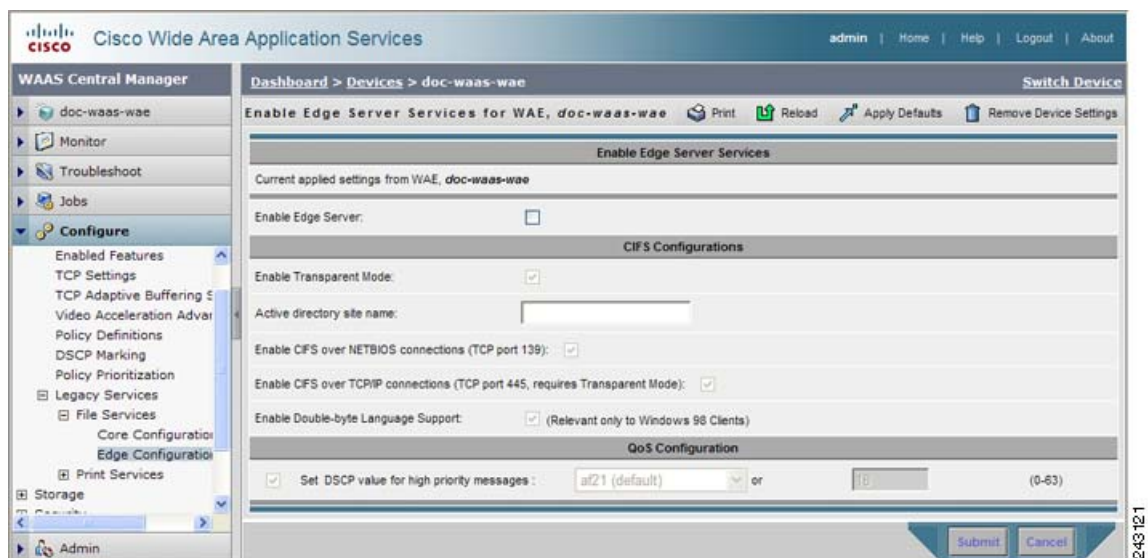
cisco Cisco Wide Area Application Services

admin | Home | Help | Logout | About

WAAS Central Manager

doc-waas-wae
Monitor
Troubleshoot
Jobs
Configure
Enabled Features
TCP Settings
TCP Adaptive Buffering S
Video Acceleration Advar
Policy Definitions
DSCP Marking
Policy Prioritization
Legacy Services
File Services
Core Configuratio
Edge Configuratio
Print Services
Storage
Admin

Dashboard > Devices > doc-waas-wae

Switch Device

Enable Edge Server Services for WAE, doc-waas-wae

Print Reload Apply Defaults Remove Device Settings

Enable Edge Server Services

Current applied settings from WAE, doc-waas-wae

Enable Edge Server:

CIFS Configurations

Enable Transparent Mode:

Active directory site name:

Enable CIFS over NETBIOS connections (TCP port 139):

Enable CIFS over TCP/IP connections (TCP port 445, requires Transparent Mode):

Enable Double-byte Language Support: (Relevant only to Windows 98 Clients)

QoS Configuration

Set DSCP value for high priority messages : af21 (default) or 18 (0-63)

Submit Cancel

243121